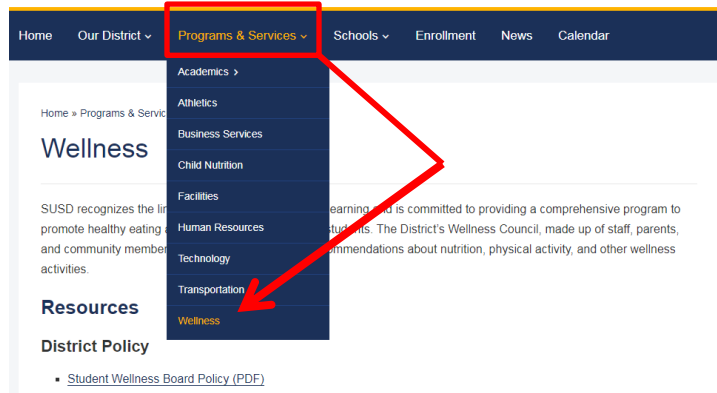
Home Our District ⌄ Programs & Services ⌄ Schools ⌄ Enrollment News Calendar

Academics ›
Athletics
Business Services
Child Nutrition
Facilities
Human Resources
Technology
Transportation
Wellness

Home » Programs & Servic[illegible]

Wellness

SUSD recognizes the lin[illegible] learning and is committed to providing a comprehensive program to promote healthy eating a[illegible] students. The District's Wellness Council, made up of staff, parents, and community member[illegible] commendations about nutrition, physical activity, and other wellness activities.

Resources

District Policy

▪ Student Wellness Board Policy (PDF)